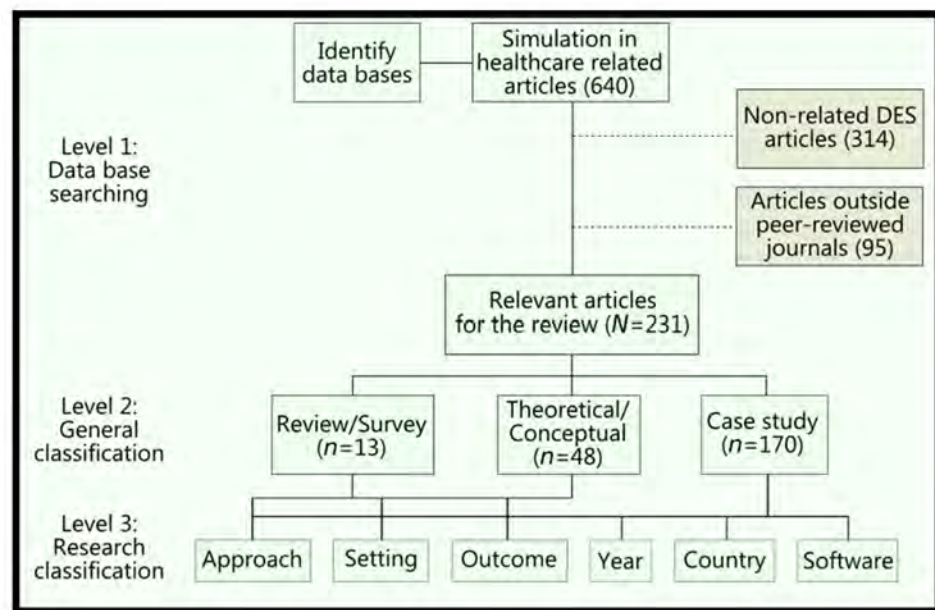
Identify data bases

Simulation in healthcare related articles (640)

Level 1: Data base searching

Non-related DES articles (314)

Articles outside peer-reviewed journals (95)

Relevant articles for the review ($N$=231)

Level 2: General classification

Review/Survey ($n$=13)

Theoretical/ Conceptual ($n$=48)

Case study ($n$=170)

Level 3: Research classification

Approach

Setting

Outcome

Year

Country

Software